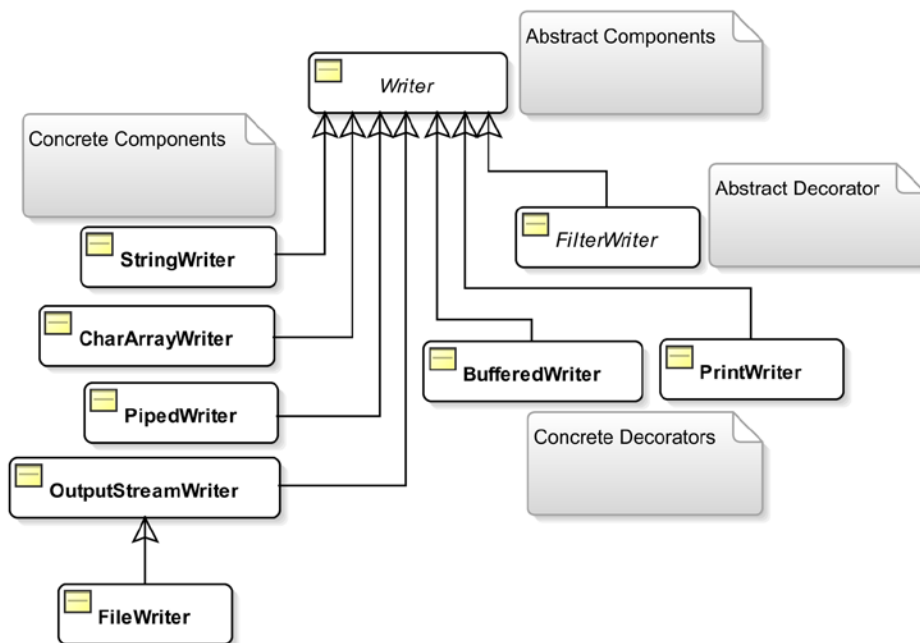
Abstract Components

Writer

Concrete Components

Abstract Decorator

FilterWriter

StringWriter

CharArrayWriter

BufferedWriter

PrintWriter

PipedWriter

Concrete Decorators

OutputStreamWriter

FileWriter